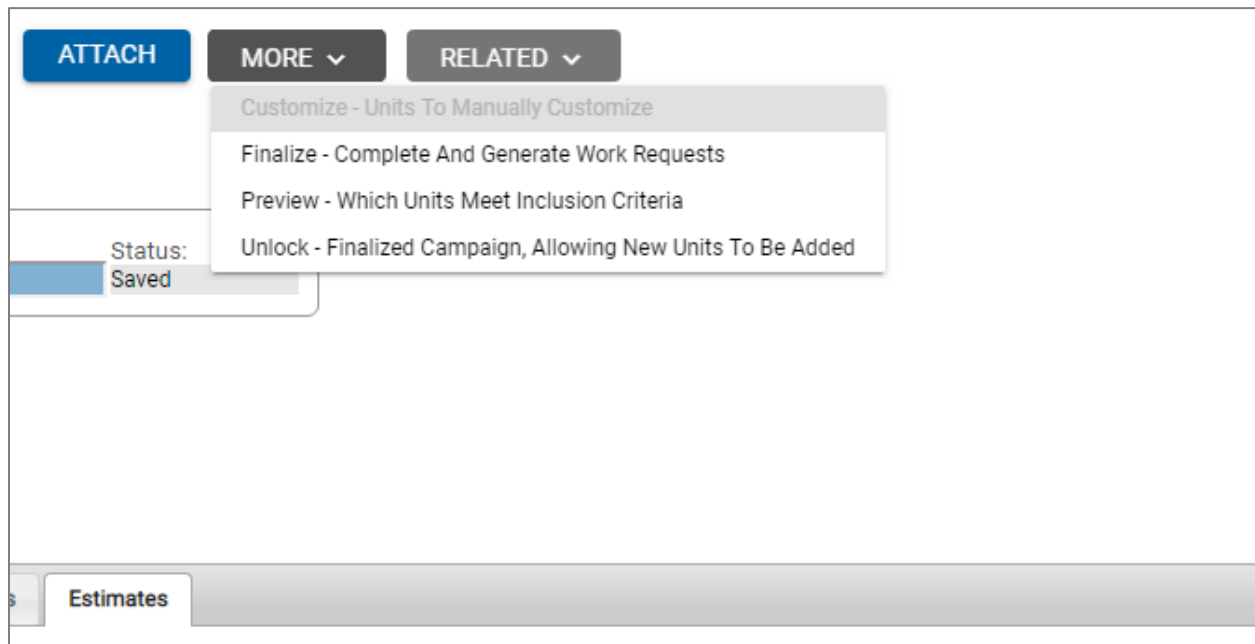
ATTACH
MORE
RELATED

Customize - Units To Manually Customize
Finalize - Complete And Generate Work Requests
Preview - Which Units Meet Inclusion Criteria
Unlock - Finalized Campaign, Allowing New Units To Be Added

Status:
Saved

s
Estimates